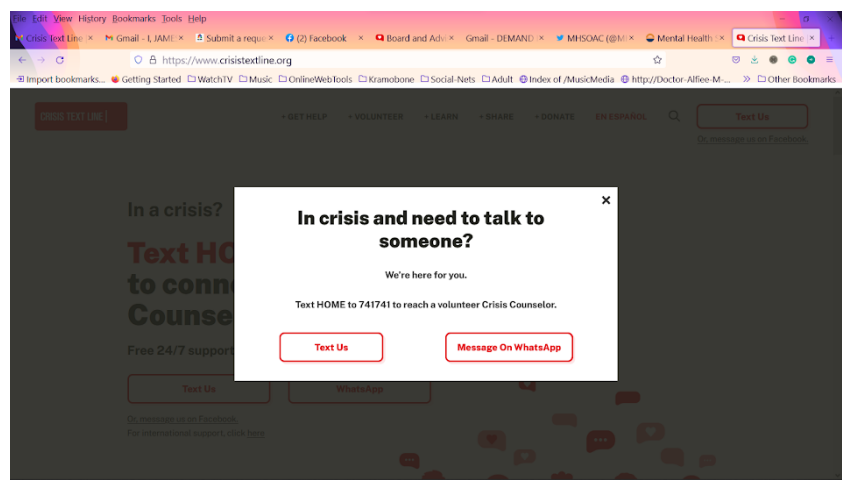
File Edit View History Bookmarks Tools Help

Crisis Text Line × Gmail - I, JAME × Submit a reque × (2) Facebook × Board and Adv × Gmail - DEMAND × MHSOAC (@M × Mental Health × Crisis Text Line ×

https://www.crisistextline.org

Import bookmarks... Getting Started WatchTV Music OnlineWebTools Kramobone Social-Nets Adult Index of /MusicMedia http://Doctor-Alfiee-M-... Other Bookmarks

CRISIS TEXT LINE |

+ GET HELP + VOLUNTEER + LEARN + SHARE + DONATE EN ESPAÑOL

Text Us

Or message us on Facebook

In a crisis?

Text HO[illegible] to conn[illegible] Counse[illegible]

Free 24/7 support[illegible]

Text Us WhatsApp

Or message us on Facebook.

For international support, click here.

×

In crisis and need to talk to someone?

We're here for you.

Text HOME to 741741 to reach a volunteer Crisis Counselor.

Text Us

Message On WhatsApp